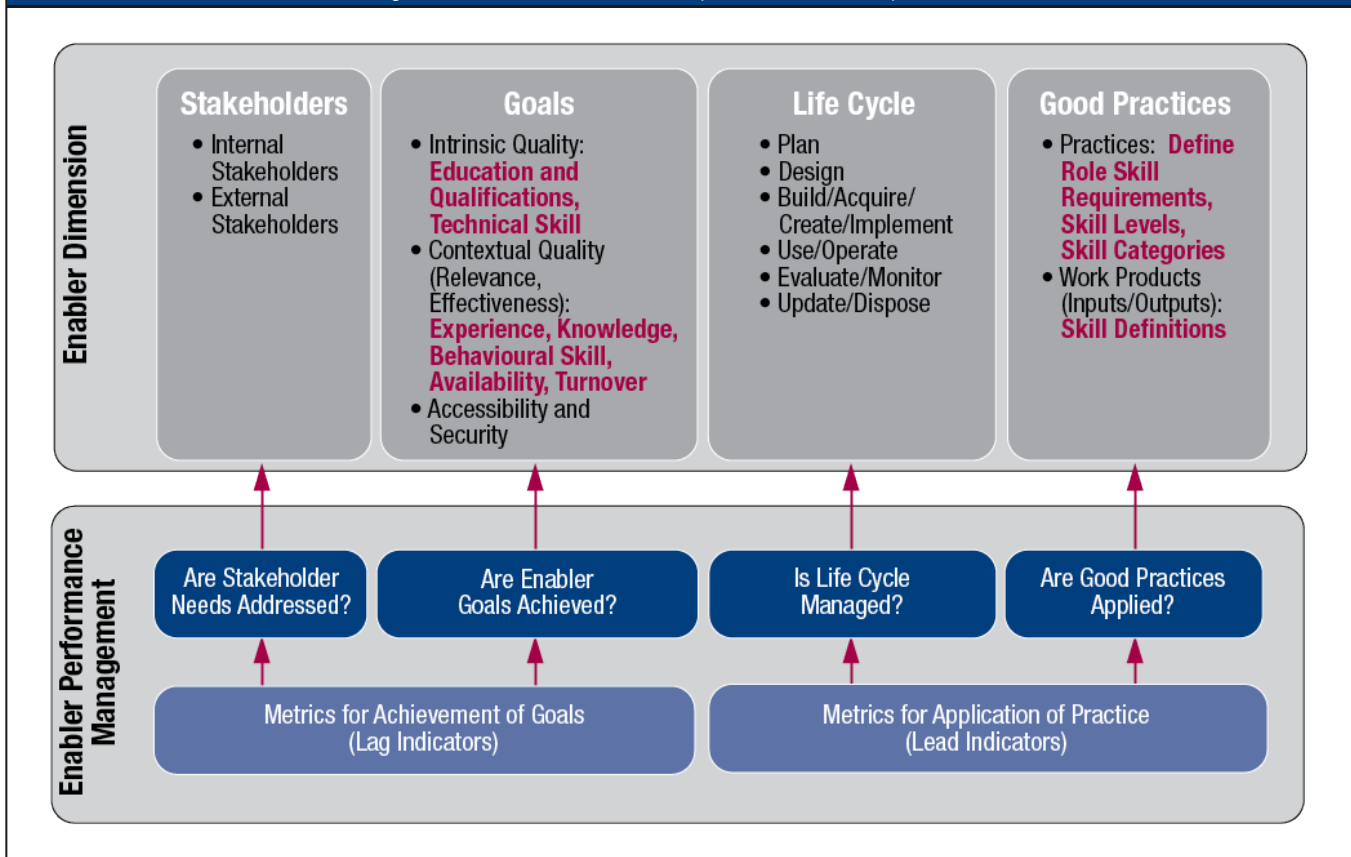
Enabler Dimension

Stakeholders
• Internal Stakeholders
• External Stakeholders

Goals
• Intrinsic Quality: Education and Qualifications, Technical Skill
• Contextual Quality (Relevance, Effectiveness): Experience, Knowledge, Behavioural Skill, Availability, Turnover
• Accessibility and Security

Life Cycle
• Plan
• Design
• Build/Acquire/ Create/Implement
• Use/Operate
• Evaluate/Monitor
• Update/Dispose

Good Practices
• Practices: Define Role Skill Requirements, Skill Levels, Skill Categories
• Work Products (Inputs/Outputs): Skill Definitions

Enabler Performance Management

Are Stakeholder Needs Addressed?

Are Enabler Goals Achieved?

Is Life Cycle Managed?

Are Good Practices Applied?

Metrics for Achievement of Goals (Lag Indicators)

Metrics for Application of Practice (Lead Indicators)